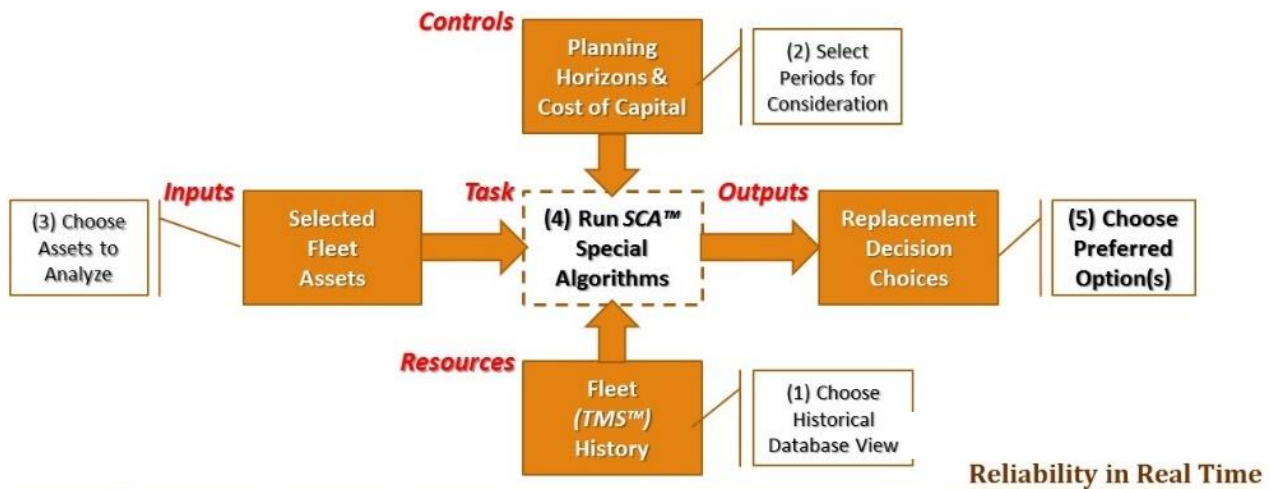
Controls

Planning Horizons & Cost of Capital

(2) Select Periods for Consideration

Inputs

Task

Outputs

(3) Choose Assets to Analyze

Selected Fleet Assets

(4) Run *SCA™* Special Algorithms

Replacement Decision Choices

(5) Choose Preferred Option(s)

Resources

Fleet *(TMS™)* History

(1) Choose Historical Database View

Reliability in Real Time